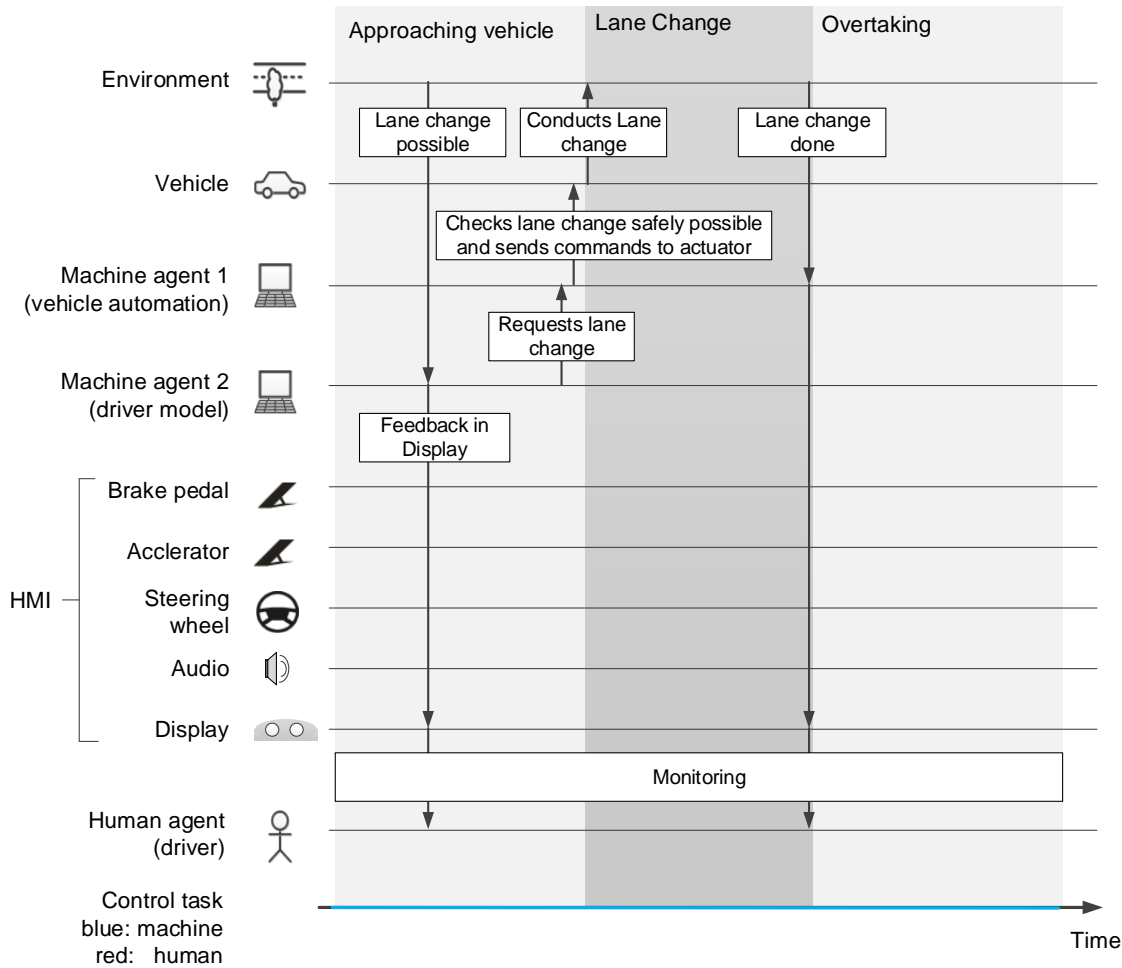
Approaching vehicle

Lane Change

Overtaking

Environment

Lane change possible

Conducts Lane change

Lane change done

Vehicle

Checks lane change safely possible and sends commands to actuator

Machine agent 1 (vehicle automation)

Requests lane change

Machine agent 2 (driver model)

Feedback in Display

HMI

Brake pedal

Acclerator

Steering wheel

Audio

Display

Monitoring

Human agent (driver)

Control task
blue: machine
red: human

Time